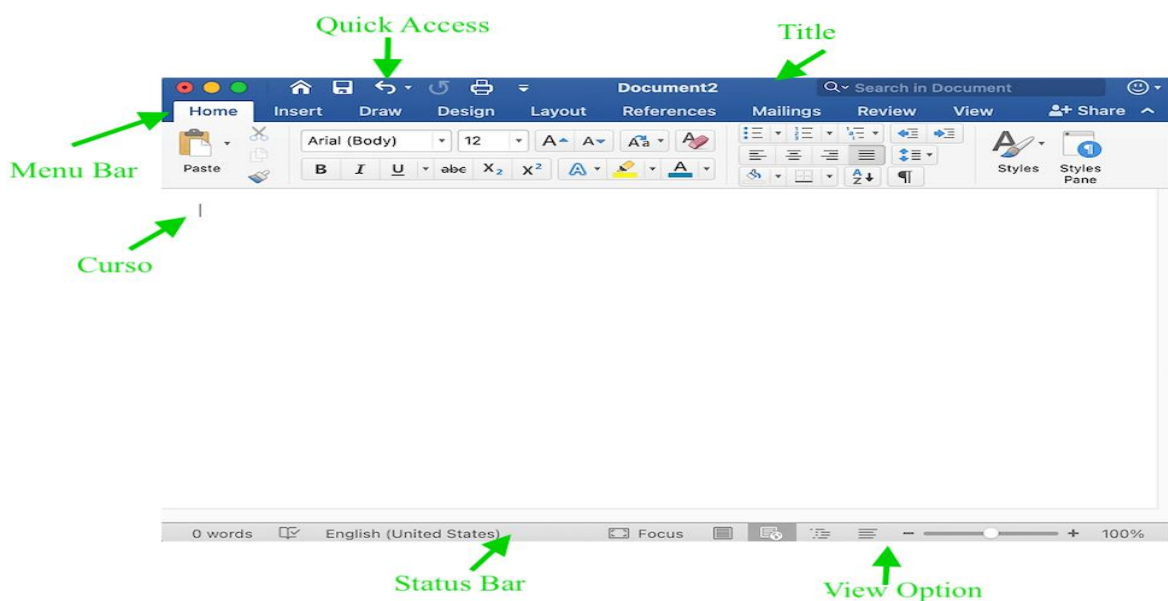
Quick Access

Title

Document2

Search in Document

Home Insert Draw Design Layout References Mailings Review View

Share

Paste

Arial (Body) 12

B I U abc $X_2$ $X^2$

Styles

Styles Pane

Menu Bar

Curso

0 words English (United States) Focus 100%

Status Bar

View Option